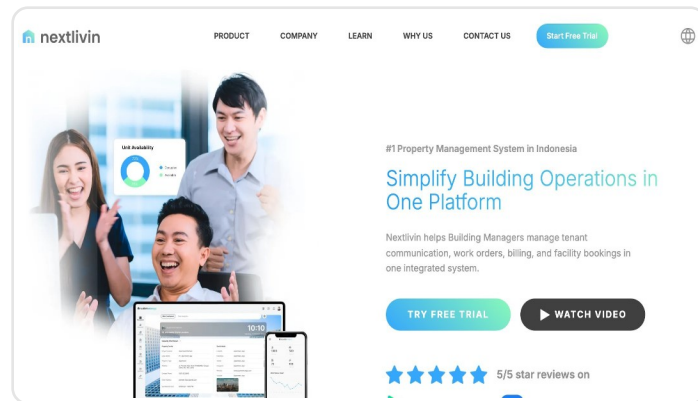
nextlivin

PRODUCT COMPANY LEARN WHY US CONTACT US Start Free Trial

Unit Availability
Tenant
Vacant

10:10

#1 Property Management System in Indonesia

Simplify Building Operations in One Platform

Nextlivin helps Building Managers manage tenant communication, work orders, billing, and facility bookings in one integrated system.

TRY FREE TRIAL

WATCH VIDEO

5/5 star reviews on